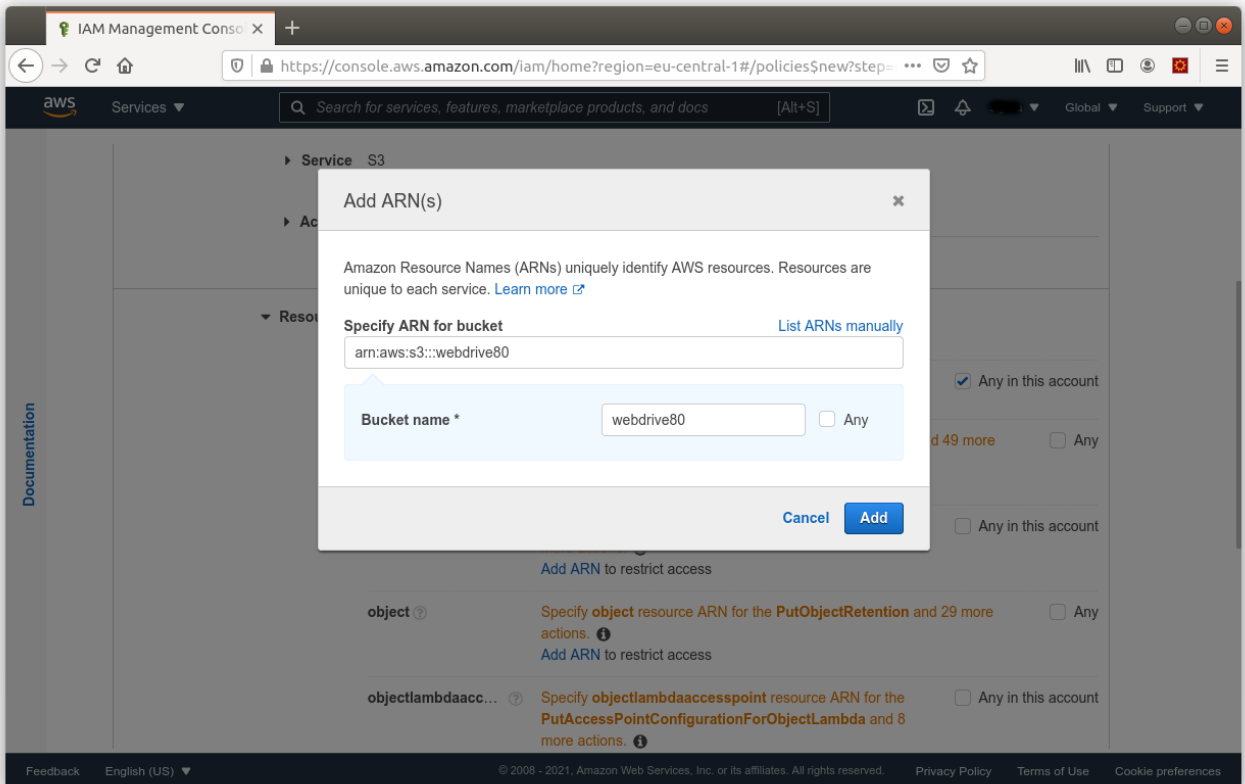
IAM Management Conso ×
+
https://console.aws.amazon.com/iam/home?region=eu-central-1#/policies$new?step= •••
aws
Services ▼
Search for services, features, marketplace products, and docs
[Alt+S]
Global ▼
Support ▼

Service S3
Ac
Resou

Documentation

Add ARN(s) ×

Amazon Resource Names (ARNs) uniquely identify AWS resources. Resources are unique to each service. Learn more

Specify ARN for bucket
List ARNs manually
arn:aws:s3:::webdrive80

Bucket name *
webdrive80
Any

Cancel
Add

Any in this account
d 49 more
Any
Any in this account
Add ARN to restrict access

object
Specify object resource ARN for the PutObjectRetention and 29 more actions.
Add ARN to restrict access
Any

objectlambdaacc...
Specify objectlambdaaccesspoint resource ARN for the PutAccessPointConfigurationForObjectLambda and 8 more actions.
Any in this account

Feedback
English (US) ▼
© 2008 - 2021, Amazon Web Services, Inc. or its affiliates. All rights reserved.
Privacy Policy
Terms of Use
Cookie preferences